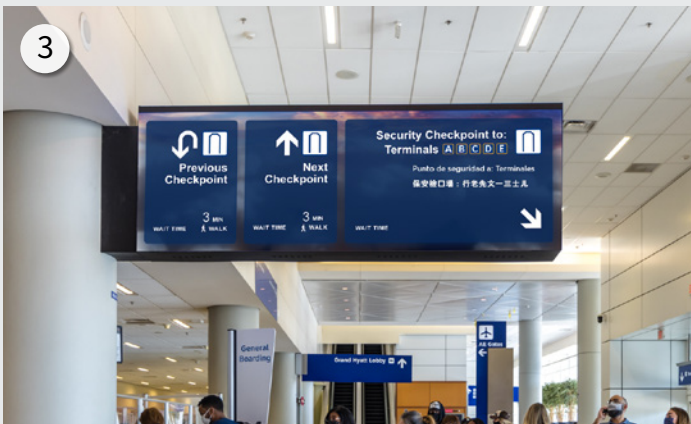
3

Previous Checkpoint

3 MIN

WAIT TIME WALK

Next Checkpoint

3 MIN

WAIT TIME WALK

Security Checkpoint to:
Terminals A B C D E

Punto de seguridad a: Terminales

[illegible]

WAIT TIME

General Boarding

Grand Hyatt Lobby

All Gates